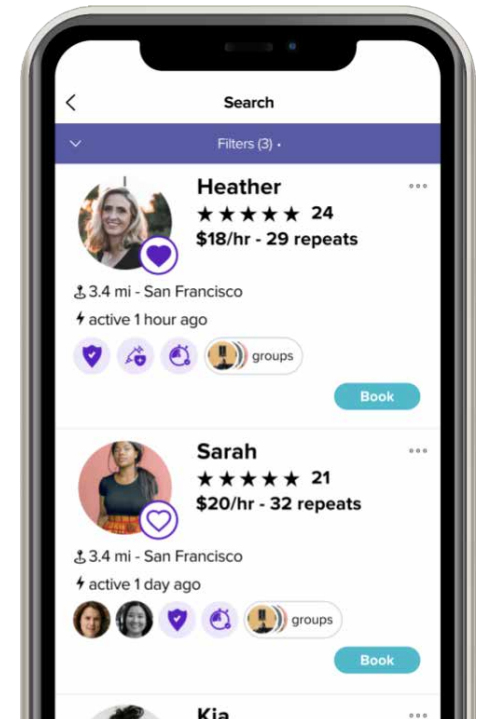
Search

Filters (3) •

Heather
★★★★★ 24
$18/hr - 29 repeats

3.4 mi - San Francisco
active 1 hour ago

groups

Book

Sarah
★★★★★ 21
$20/hr - 32 repeats

3.4 mi - San Francisco
active 1 day ago

groups

Book

Kia